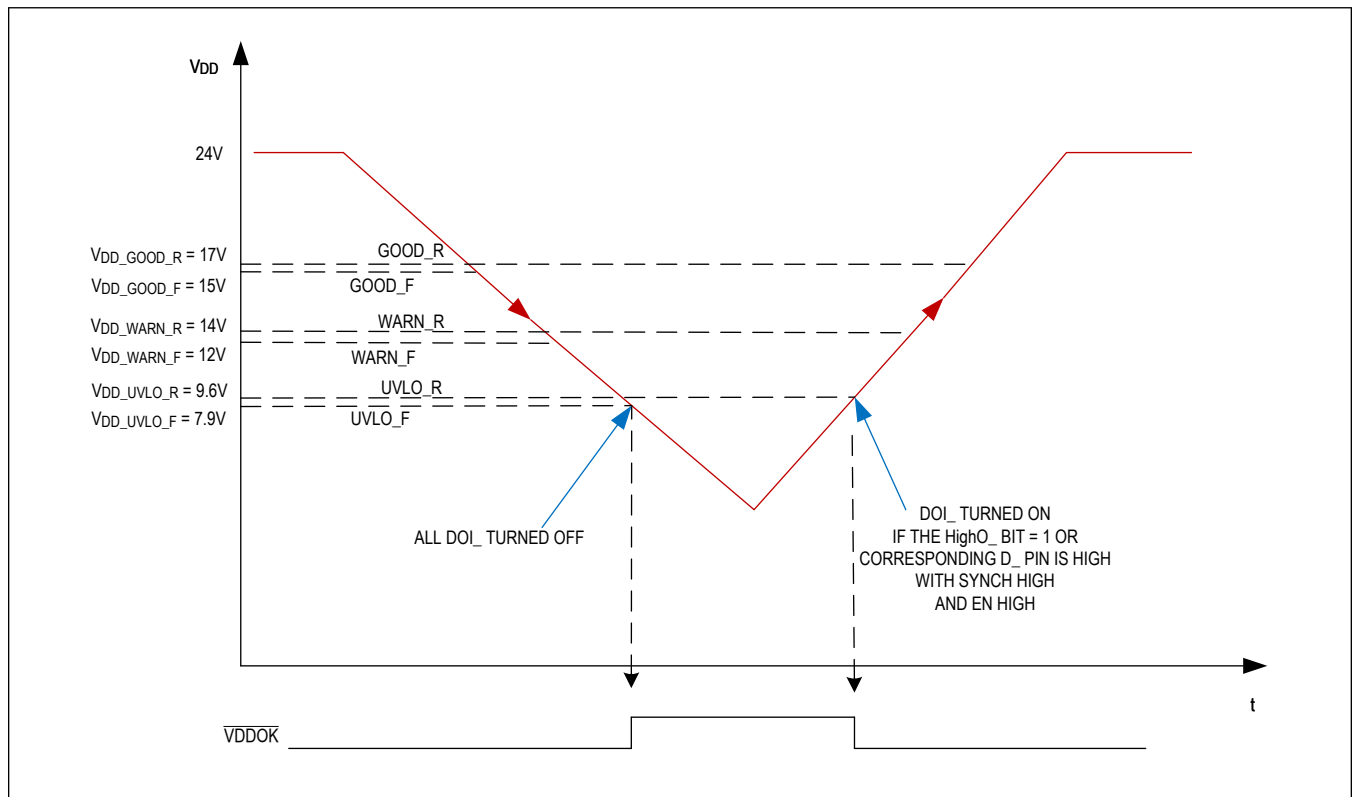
$V_{DD}$

24V

$V_{DD\_GOOD\_R}$ = 17V

GOOD_R

$V_{DD\_GOOD\_F}$ = 15V

GOOD_F

$V_{DD\_WARN\_R}$ = 14V

WARN_R

$V_{DD\_WARN\_F}$ = 12V

WARN_F

$V_{DD\_UVLO\_R}$ = 9.6V

UVLO_R

$V_{DD\_UVLO\_F}$ = 7.9V

UVLO_F

ALL DOI_ TURNED OFF

DOI_ TURNED ON
IF THE HighO_ BIT = 1 OR
CORRESPONDING D_ PIN IS HIGH
WITH SYNCH HIGH
AND EN HIGH

t

$\overline{VDDOK}$